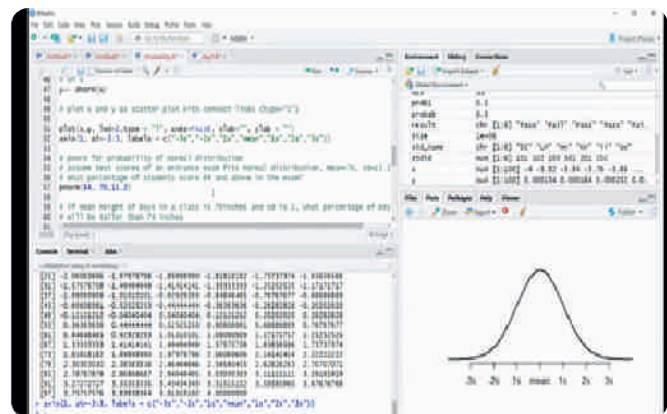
RStudio
File Edit Code View Plots Session Build Debug Profile Tools Help

# plot x and y as scatter plot with connect lines (type="l")

plot(x,y, lwd=2,type = "l", axes=NULL, xlab="", ylab = "")
axis(1, at=-3:3, labels = c("-3s","-2s","-1s","mean","1s","2s","3s"))

# pnorm for probability of normal distribution
# assume test scores of an entrance exam fits normal distribution, mean=70, sd=11.2
# what percentage of students score 84 and above in the exam?
pnorm(84, 70,11.2)

# if mean height of boys in a class is 75inches and sd is 2, what percentage of boys
# will be taller than 74 inches

Console Terminal Jobs

Environment History Connections
Import Dataset
Global Environment
probl 0.1
probsB 0.1
result chr [1:8] "Pass" "Fail" "Pass" "Pass" "Pass" "Fail"
size 1e+08
std_runs chr [1:6] "S1" "S2" "S3" "S4" "S5" "S6"
state num [1:6] 101 102 103 101 101 102
x num [1:100] -4 -3.92 -3.84 -3.76 -3.68 ...
y num [1:100] 0.000134 0.000184 0.000251 0.0...

Files Plots Packages Help Viewer
Zoom Export Publish

-3s -2s -1s mean 1s 2s 3s

> axis(1, at=-3:3, labels = c("-3s","-2s","-1s","mean","1s","2s","3s"))